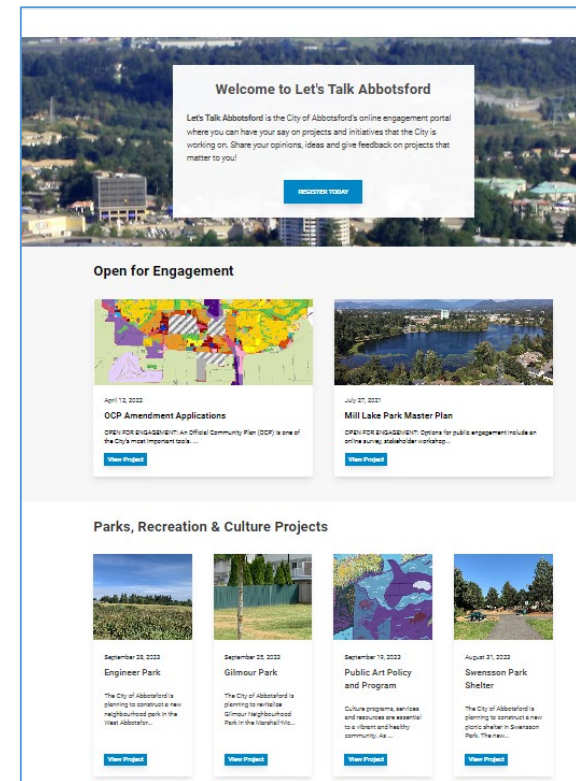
Welcome to Let's Talk Abbotsford

Let's Talk Abbotsford is the City of Abbotsford's online engagement portal where you can have your say on projects and initiatives that the City is working on. Share your opinions, ideas and give feedback on projects that matter to you!

REGISTER TODAY

Open for Engagement

April 12, 2022

OCP Amendment Applications

OPEN FOR ENGAGEMENT: An Official Community Plan (OCP) is one of the City's most important tools. ...

View Project

July 27, 2021

Mill Lake Park Master Plan

OPEN FOR ENGAGEMENT: Options for public engagement include an online survey, stakeholder workshop...

View Project

Parks, Recreation & Culture Projects

September 28, 2023

Engineer Park

The City of Abbotsford is planning to construct a new neighbourhood park in the West Abbotsfor...

View Project

September 25, 2023

Gilmour Park

The City of Abbotsford is planning to revitalize Gilmour Neighbourhood Park in the Marshall-Mo...

View Project

September 19, 2023

Public Art Policy and Program

Culture programs, services and resources are essential to a vibrant and healthy community. As ...

View Project

August 31, 2023

Swensson Park Shelter

The City of Abbotsford is planning to construct a new picnic shelter in Swensson Park. The new...

View Project